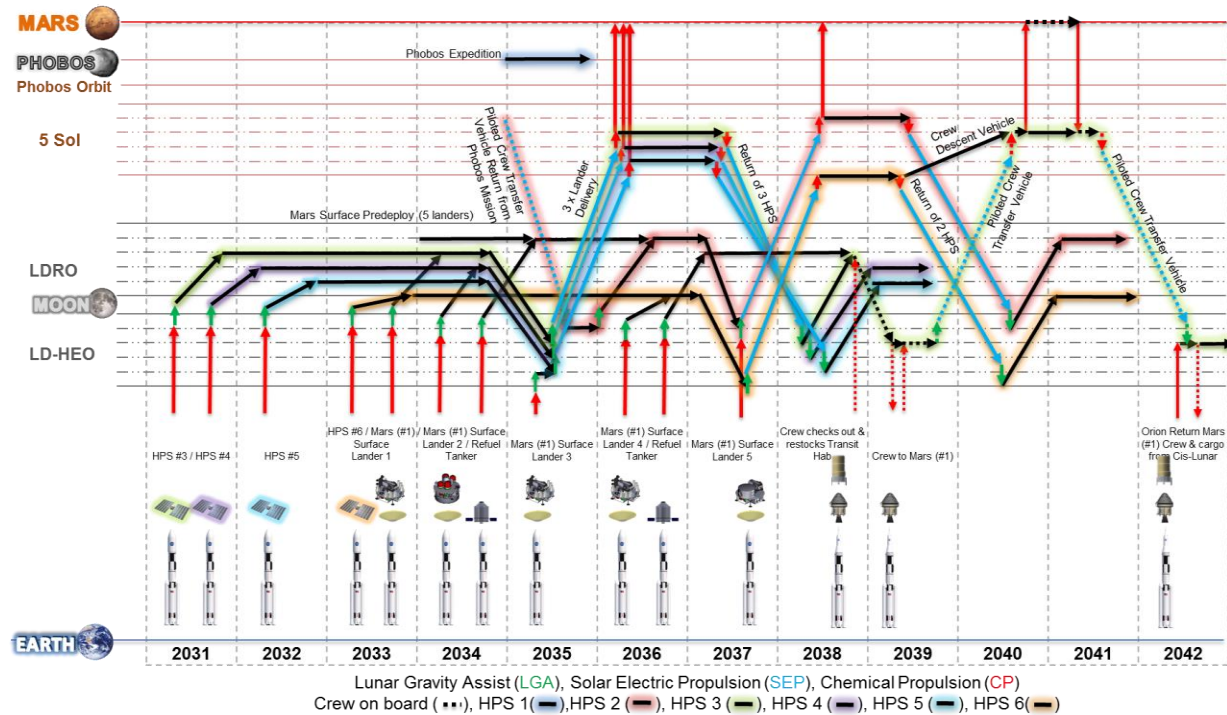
MARS
PHOBOS
Phobos Orbit
5 Sol
LDRO
MOON
LD-HEO
EARTH

Phobos Expedition
Piloted Crew Transfer Vehicle Return from Phobos Mission
3 x Lander Delivery
Return of 3 HPS
Crew Descent Vehicle
Return of 2 HPS
Piloted Crew Transfer Vehicle
Piloted Crew Transfer Vehicle
Mars Surface Predeploy (5 landers)

HPS #3 / HPS #4
HPS #5
HPS #6 / Mars (#1) Surface Lander 1
Mars (#1) Surface Lander 2 / Refuel Tanker
Mars (#1) Surface Lander 3
Mars (#1) Surface Lander 4 / Refuel Tanker
Mars (#1) Surface Lander 5
Crew checks out & restocks Transit Hab
Crew to Mars (#1)
Orion Return Mars (#1) Crew & cargo from Cis-Lunar

| 2031 | 2032 | 2033 | 2034 | 2035 | 2036 | 2037 | 2038 | 2039 | 2040 | 2041 | 2042 |
|---|---|---|---|---|---|---|---|---|---|---|---|

Lunar Gravity Assist (LGA), Solar Electric Propulsion (SEP), Chemical Propulsion (CP)
Crew on board ( ), HPS 1( ),HPS 2 ( ), HPS 3 ( ), HPS 4 ( ), HPS 5 ( ), HPS 6( )